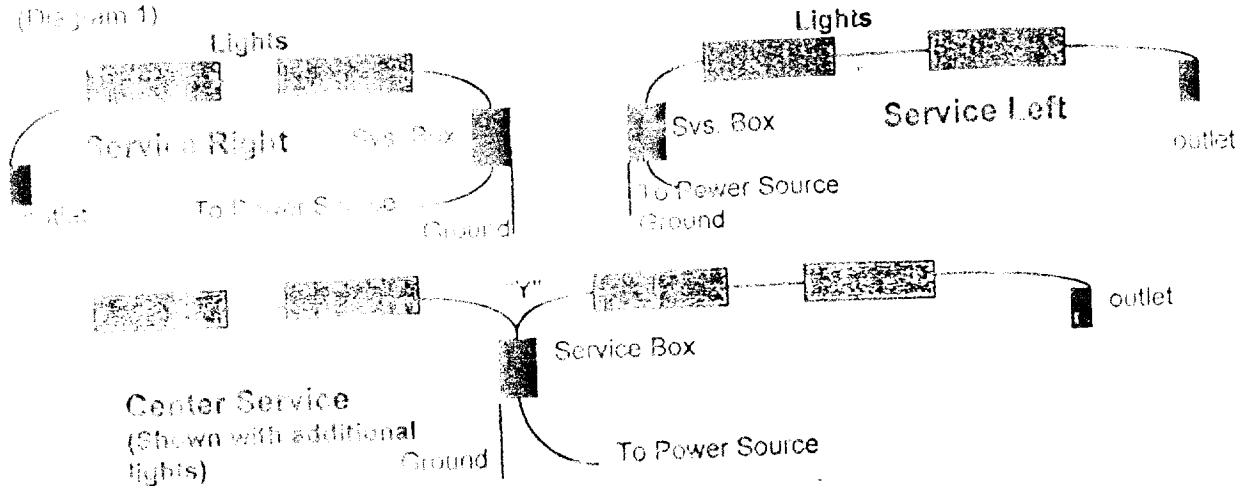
(Diagram 1)

Lights

Service Right

Svs. Box

outlet

To Power Source

Ground

Lights

Svs. Box

Service Left

outlet

To Power Source

Ground

"Y"

outlet

Service Box

Center Service
(Shown with additional lights)

Ground

To Power Source